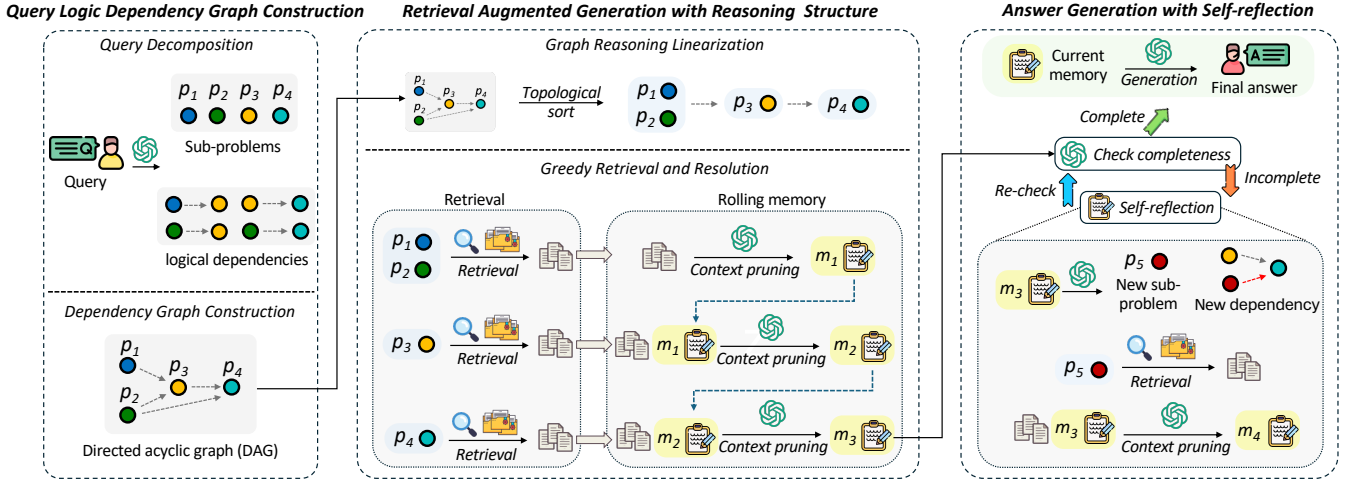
Query Logic Dependency Graph Construction

Query Decomposition

$p_1$ $p_2$ $p_3$ $p_4$

Sub-problems

Query

logical dependencies

Dependency Graph Construction

$p_1$ $p_3$ $p_4$ $p_2$

Directed acyclic graph (DAG)

Retrieval Augmented Generation with Reasoning Structure

Graph Reasoning Linearization

$p_1$ $p_3$ $p_4$ $p_2$

Topological sort

$p_1$ $p_2$ $p_3$ $p_4$

Greedy Retrieval and Resolution

Retrieval

$p_1$ $p_2$ Retrieval

$p_3$ Retrieval

$p_4$ Retrieval

Rolling memory

Context pruning $m_1$

$m_1$ Context pruning $m_2$

$m_2$ Context pruning $m_3$

Answer Generation with Self-reflection

Current memory

Generation

A

Final answer

Complete

Check completeness

Re-check

Incomplete

Self-reflection

$m_3$ $p_5$ New sub-problem

New dependency

$p_5$ Retrieval

$m_3$ Context pruning $m_4$